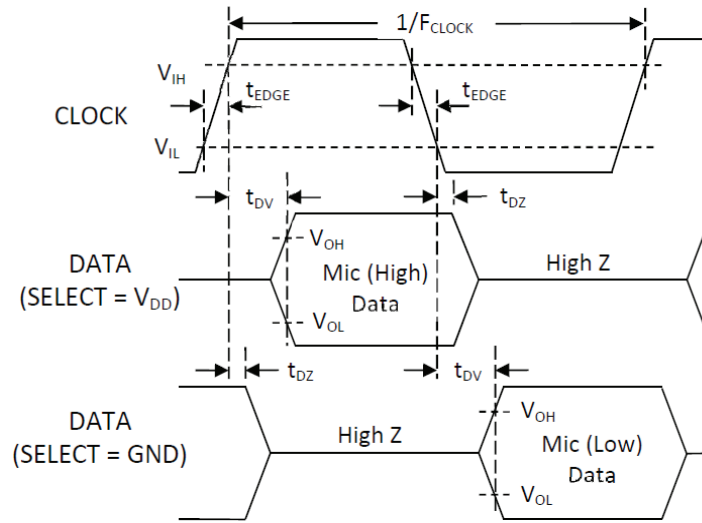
$1/F_{CLOCK}$

$V_{IH}$

$t_{EDGE}$

$t_{EDGE}$

CLOCK

$V_{IL}$

$t_{DV}$

$t_{DZ}$

$V_{OH}$

DATA (SELECT = $V_{DD}$)

Mic (High) Data

High Z

$V_{OL}$

$t_{DZ}$

$t_{DV}$

$V_{OH}$

DATA (SELECT = GND)

High Z

Mic (Low) Data

$V_{OL}$